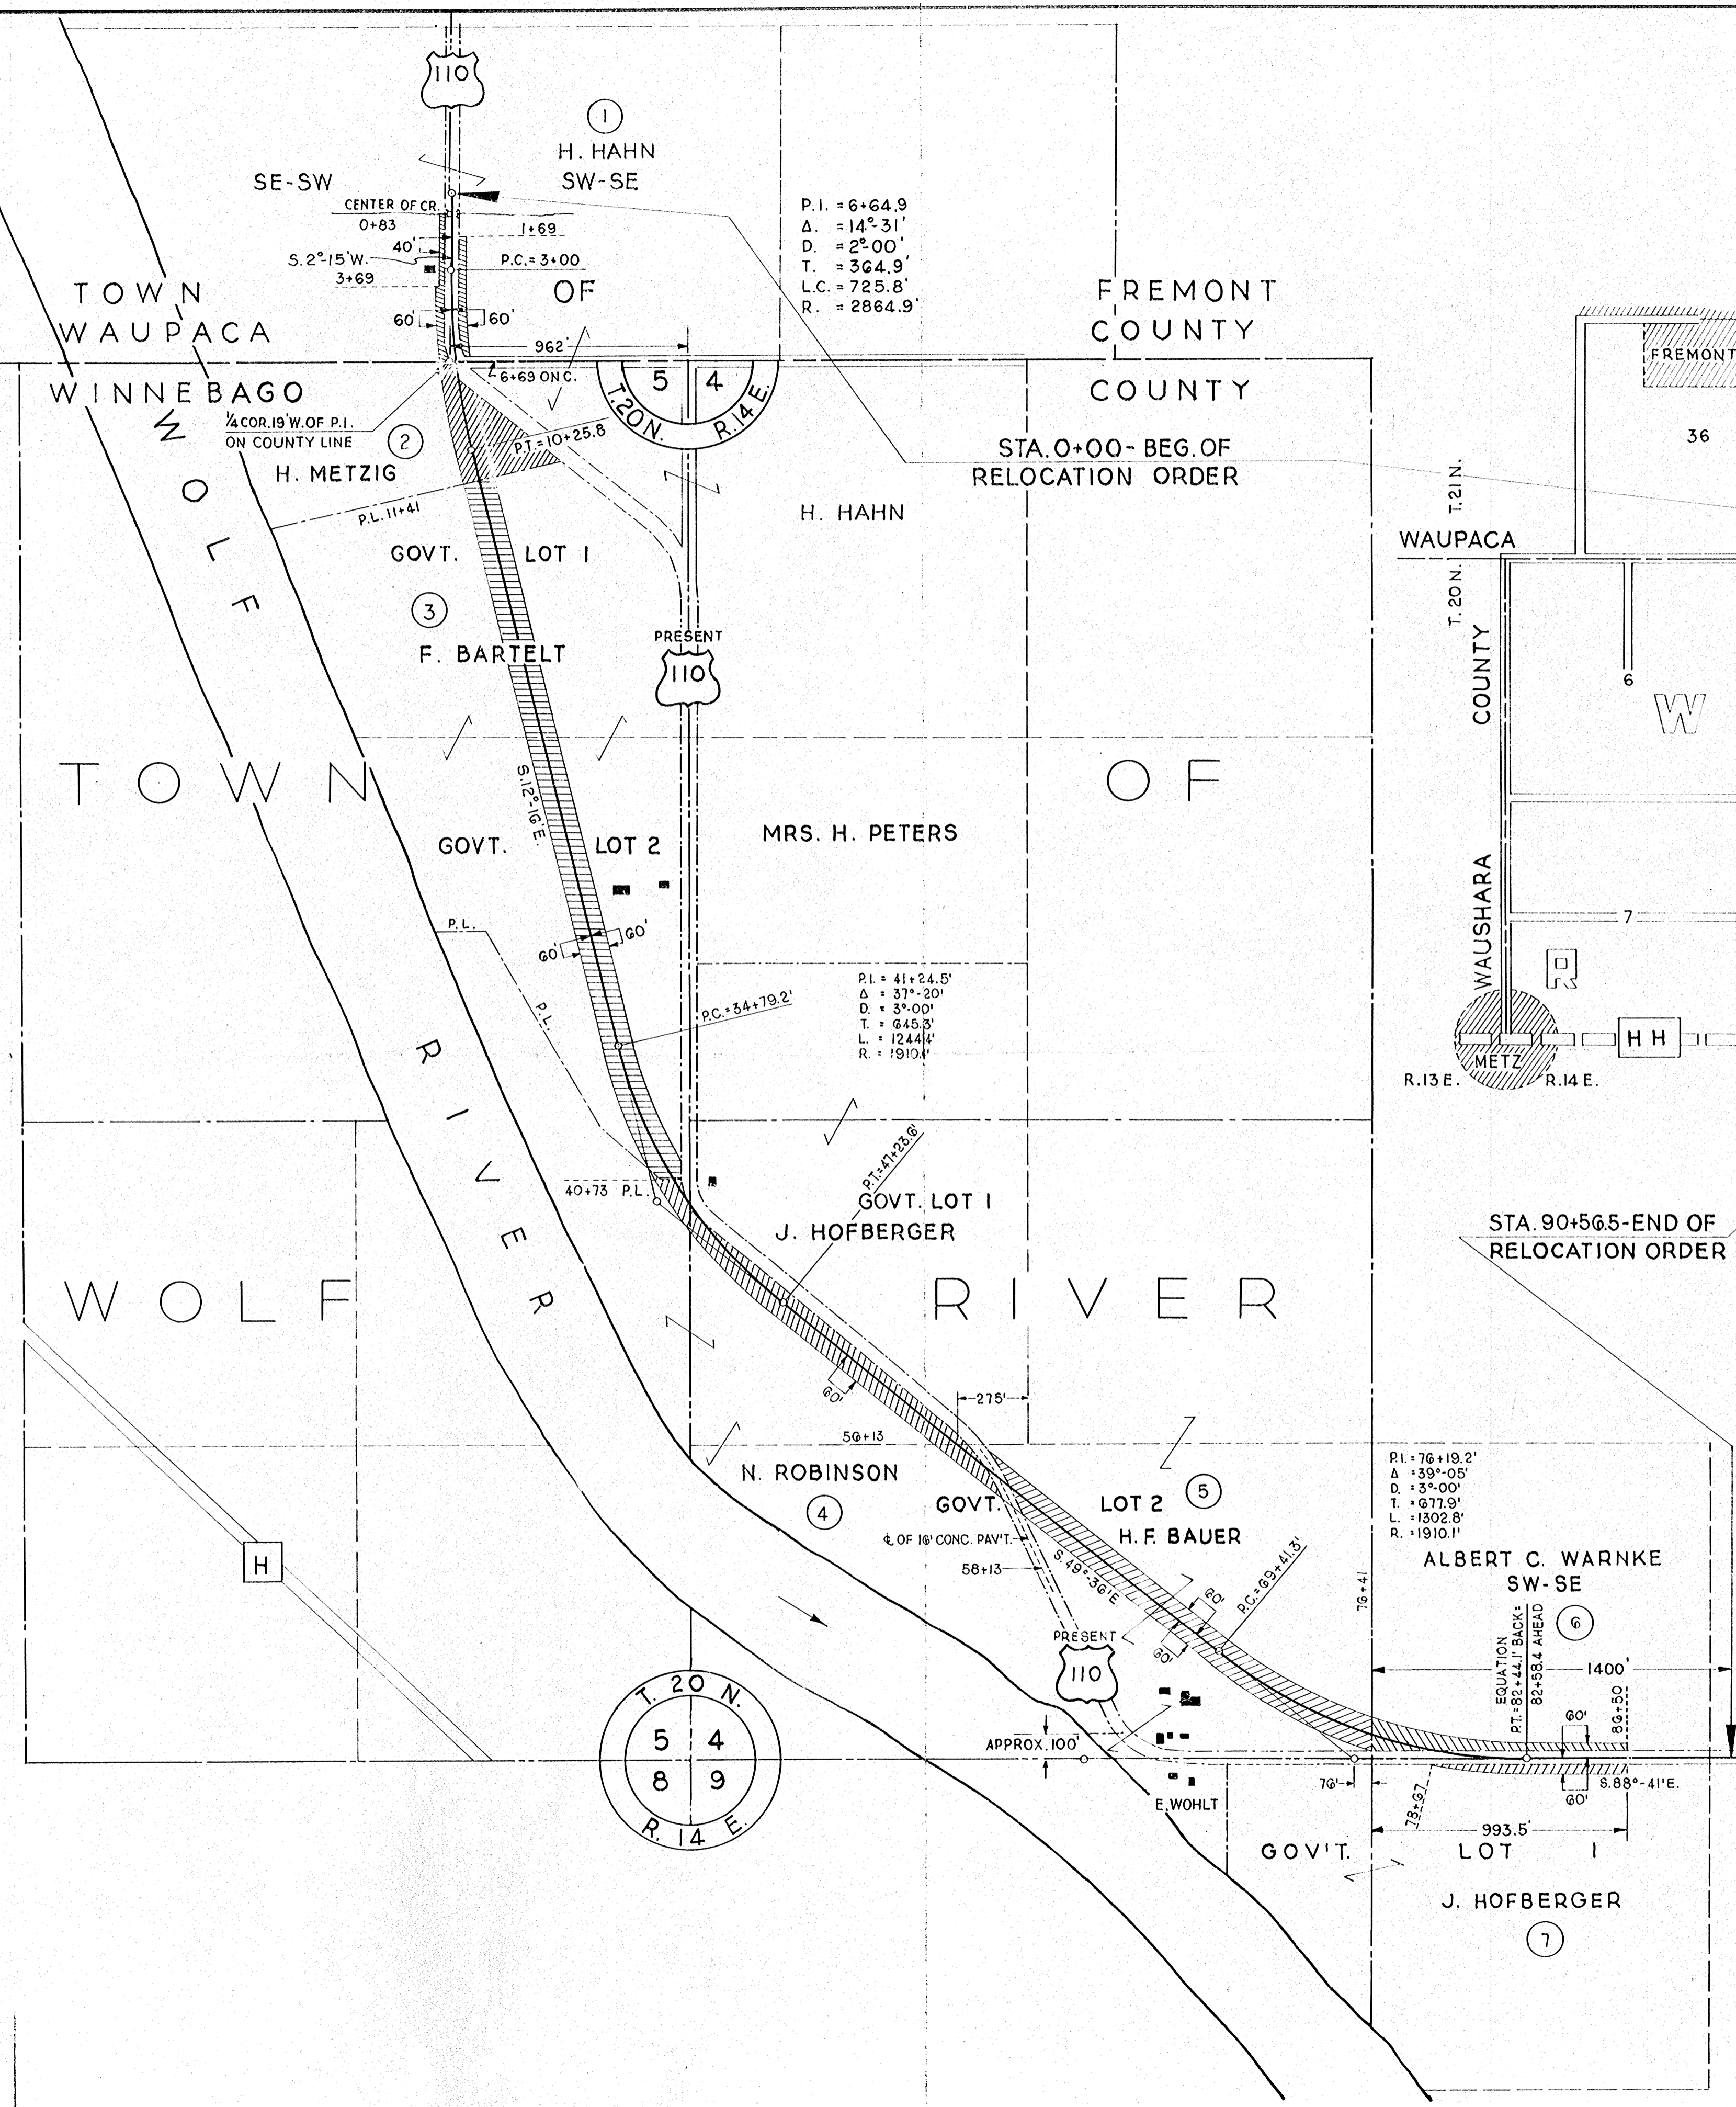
110

1
H. HAHN
SW-SE

SE-SW

CENTER OF CR.
0+83
1+69
40'
S. 2°-15'W.
3+69
P.C. = 3+00

P.I. = 6+64.9
Δ. = 14°-31'
D. = 2°-00'
T. = 364.9'
L.C. = 725.8'
R. = 2864.9'

TOWN
WAUPACA
OF
60'
60'
962'
6+69 ON C.

FREMONT
COUNTY

WINNEBAGO
COUNTY

5 4
T.20N. R.14E.

¼ COR. 19'W. OF P.I.
ON COUNTY LINE
2
H. METZIG
P.T. = 10+25.8

STA. 0+00 - BEG. OF
RELOCATION ORDER

FREMONT
36

P.L. 11+41
H. HAHN
T.21 N.
WAUPACA
GOVT. LOT 1
T. 20 N.
3
F. BARTELT
PRESENT
110
COUNTY
6
W

TOWN
WOLF
S.12°-16'E.
OF
GOVT.
LOT 2
MRS. H. PETERS

P.L.
60'
60'
P.L.
WAUSHARA
7
R

P.I. = 41+24.5'
Δ = 37°-20'
D. = 3°-00'
T. = 645.3'
L. = 1244.4'
R. = 1910.1'
P.C. = 34+79.2'

METZ
HH
R.13 E.
R.14 E.

P.T. = 41+23.6'
40+73 P.L.
GOVT. LOT I
J. HOFBERGER

STA. 90+56.5 - END OF
RELOCATION ORDER

WOLF
RIVER
RIVER

60'
275'
56+13
N. ROBINSON
4
GOVT.
LOT 2
5
H. F. BAUER

P.I. = 76+19.2'
Δ = 39°-05'
D. = 3°-00'
T. = 677.9'
L. = 1302.8'
R. = 1910.1'

ALBERT C. WARNKE
SW-SE
6

℄ OF 16' CONC. PAV'T.
58+13
S. 49°-36'E.
60'
P.C. = 69+41.3'
60'
76+41

H

PRESENT
110
EQUATION
P.T. = 82+44.1' BACK = 82+58.4 AHEAD
1400'
60'
86+50

T. 20 N.
5 4
8 9
R. 14 E.

APPROX. 100'
76'
S. 88°-41'E.
60'
E. WOHLT
78+97
993.5'
GOV'T.
LOT 1
J. HOFBERGER
7